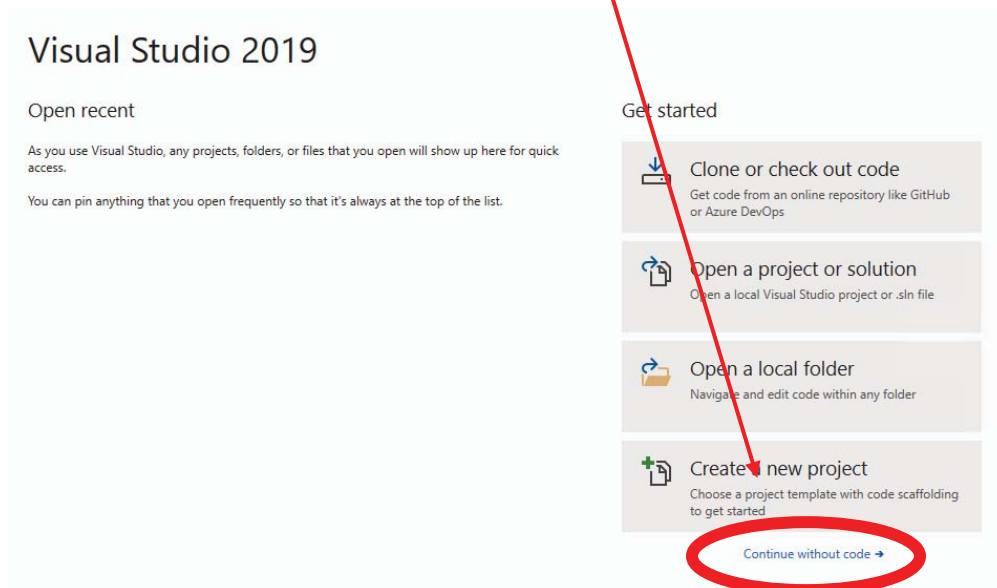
Visual Studio 2019

Open recent

As you use Visual Studio, any projects, folders, or files that you open will show up here for quick access.

You can pin anything that you open frequently so that it's always at the top of the list.

Get started

Clone or check out code
Get code from an online repository like GitHub or Azure DevOps

Open a project or solution
Open a local Visual Studio project or .sln file

Open a local folder
Navigate and edit code within any folder

Create a new project
Choose a project template with code scaffolding to get started

Continue without code →